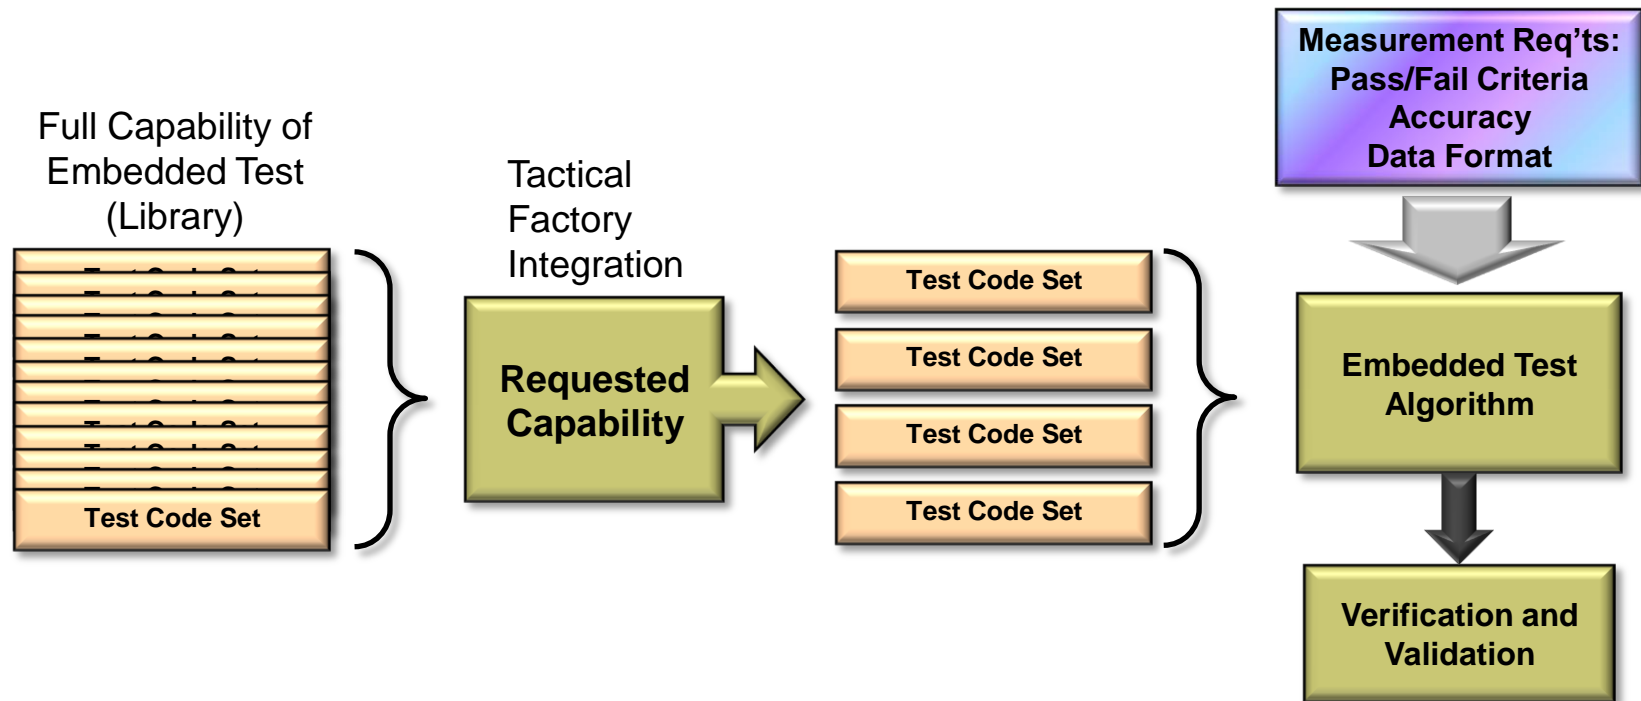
Full Capability of Embedded Test (Library)

Test Code Set

Tactical Factory Integration

Requested Capability

Test Code Set

Test Code Set

Test Code Set

Test Code Set

Measurement Req'ts:
Pass/Fail Criteria
Accuracy
Data Format

Embedded Test Algorithm

Verification and Validation